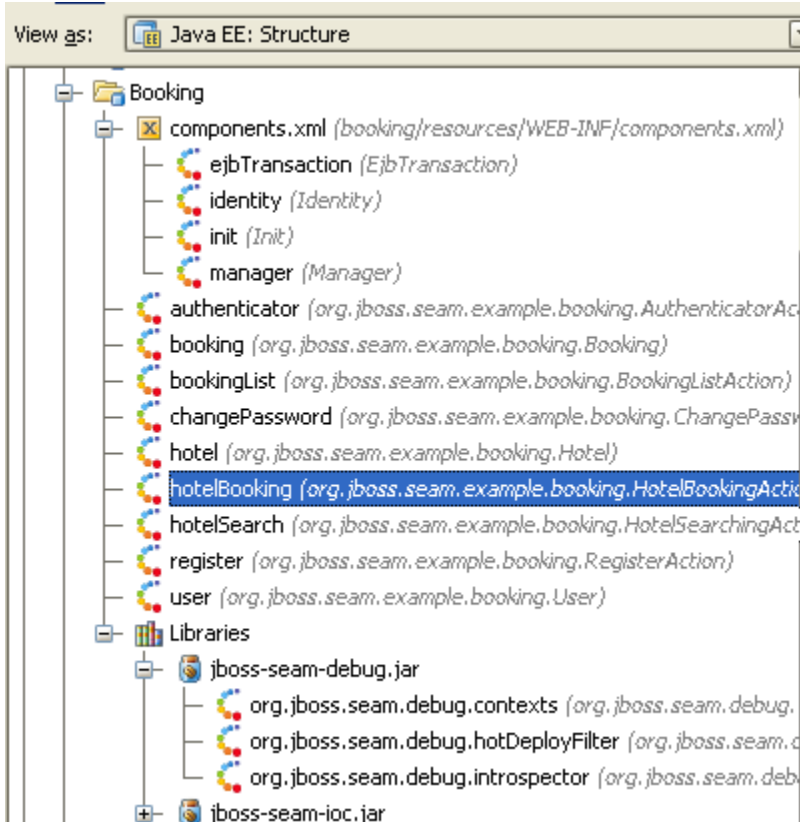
View as: Java EE: Structure

Booking
components.xml (booking/resources/WEB-INF/components.xml)
ejbTransaction (EjbTransaction)
identity (Identity)
init (Init)
manager (Manager)
authenticator (org.jboss.seam.example.booking.AuthenticatorAc
booking (org.jboss.seam.example.booking.Booking)
bookingList (org.jboss.seam.example.booking.BookingListAction)
changePassword (org.jboss.seam.example.booking.ChangePassw
hotel (org.jboss.seam.example.booking.Hotel)
hotelBooking (org.jboss.seam.example.booking.HotelBookingActio
hotelSearch (org.jboss.seam.example.booking.HotelSearchingAct
register (org.jboss.seam.example.booking.RegisterAction)
user (org.jboss.seam.example.booking.User)
Libraries
jboss-seam-debug.jar
org.jboss.seam.debug.contexts (org.jboss.seam.debug.
org.jboss.seam.debug.hotDeployFilter (org.jboss.seam.c
org.jboss.seam.debug.introspector (org.jboss.seam.deb
jboss-seam-ioc.jar